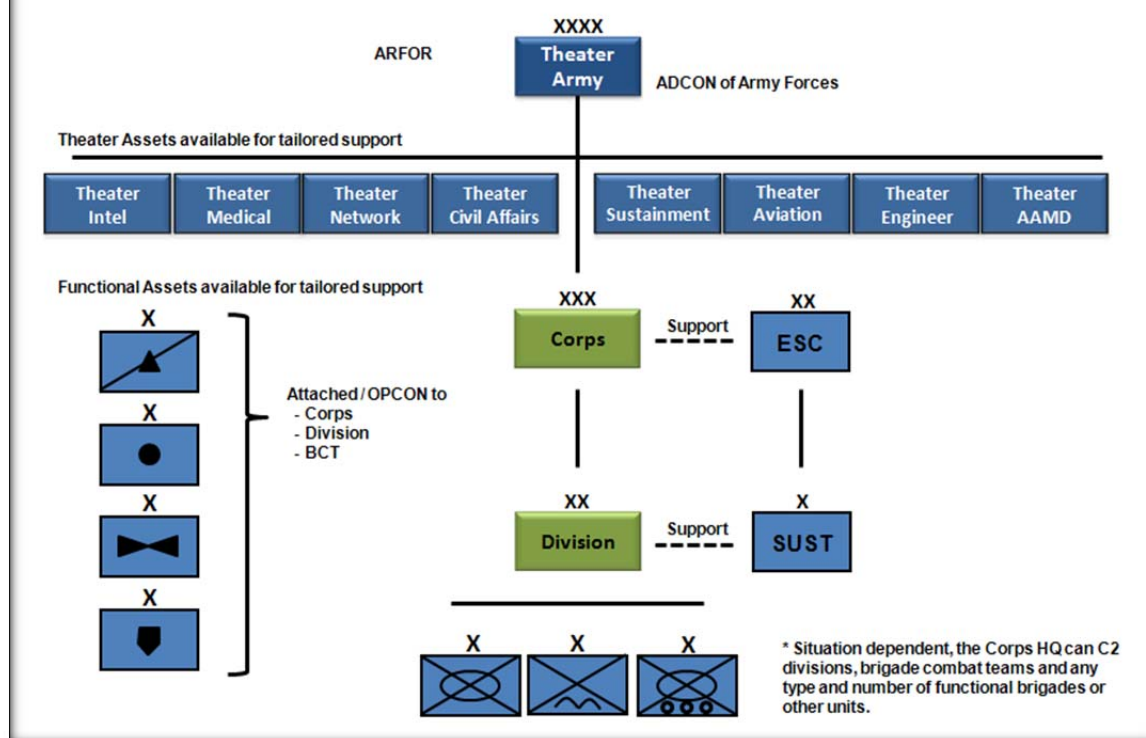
ARFOR

XXXX
Theater Army

ADCON of Army Forces

Theater Assets available for tailored support

| Theater Intel | Theater Medical | Theater Network | Theater Civil Affairs | Theater Sustainment | Theater Aviation | Theater Engineer | Theater AAMD |
|---|---|---|---|---|---|---|---|

Functional Assets available for tailored support

X
X
X
X

Attached / OPCON to
- Corps
- Division
- BCT

XXX
Corps

Support

XX
ESC

XX
Division

Support

X
SUST

X
X
X

* Situation dependent, the Corps HQ can C2 divisions, brigade combat teams and any type and number of functional brigades or other units.